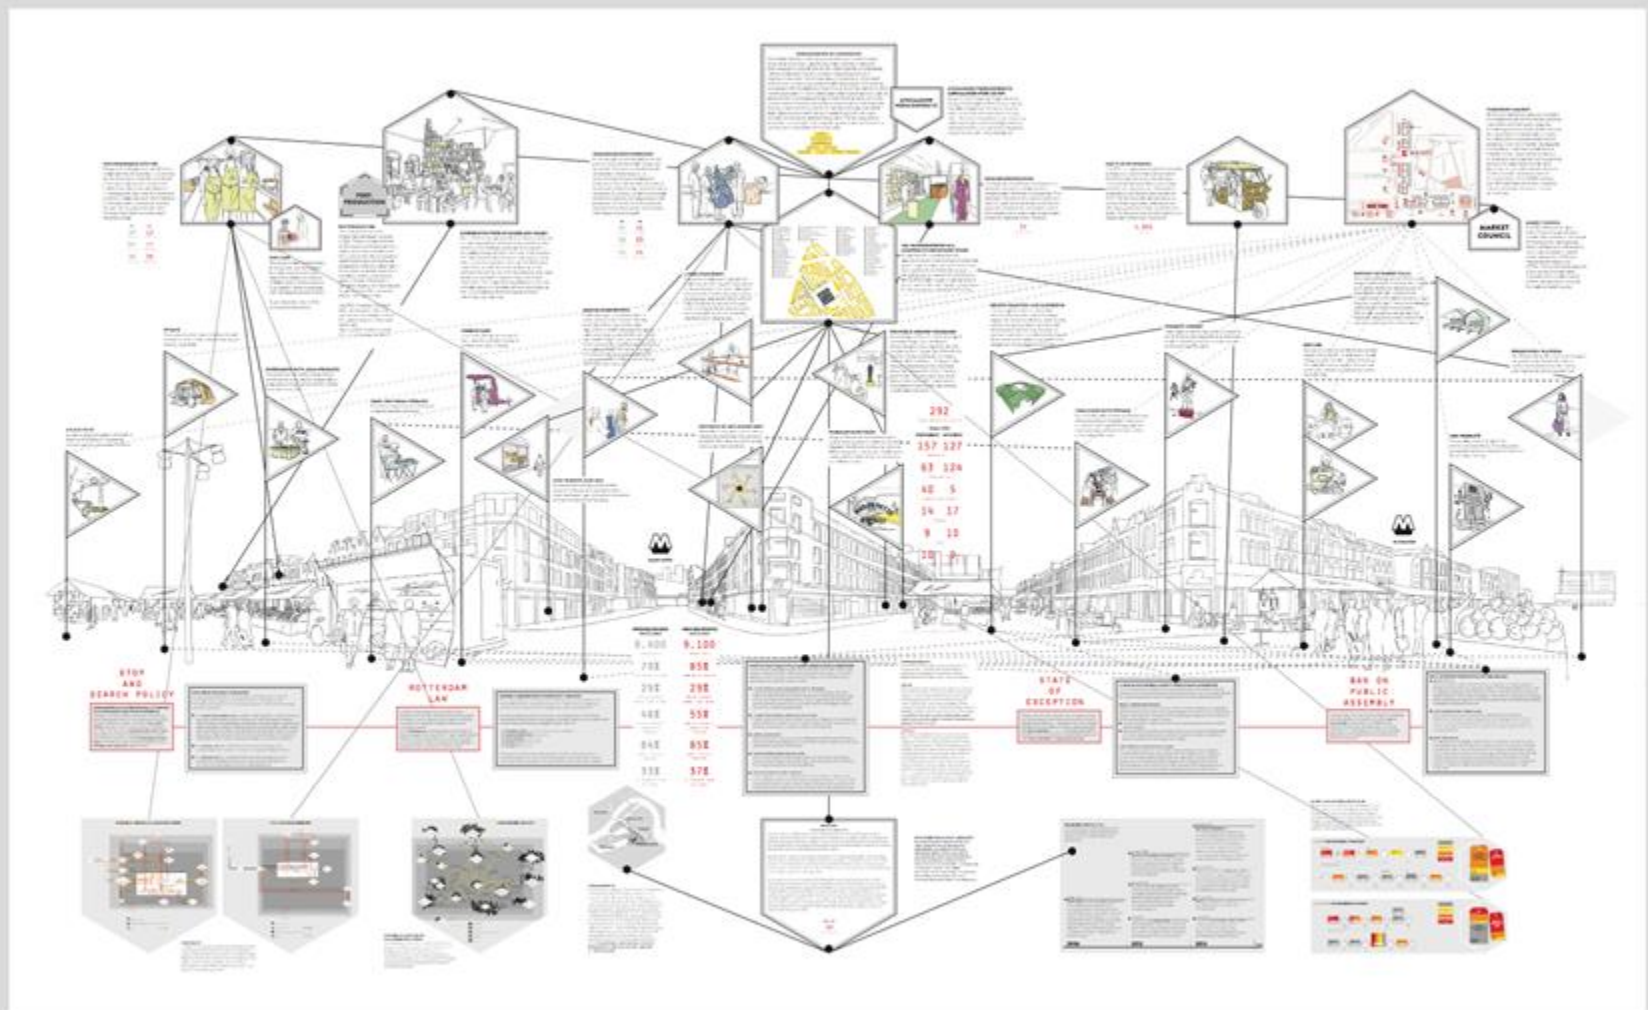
POST PRODUCTION

MARKET COUNCIL

292

157 127

63 124

42 5

14 17

9 10

10 8

9,400 9,100

70£ 85£

29£ 29£

48£ 55£

84£ 85£

33£ 57£

STOP AND SEARCH POLICY

ROTTERDAM LAW

STATE OF EXCEPTION

BAN ON PUBLIC ASSEMBLY

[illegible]